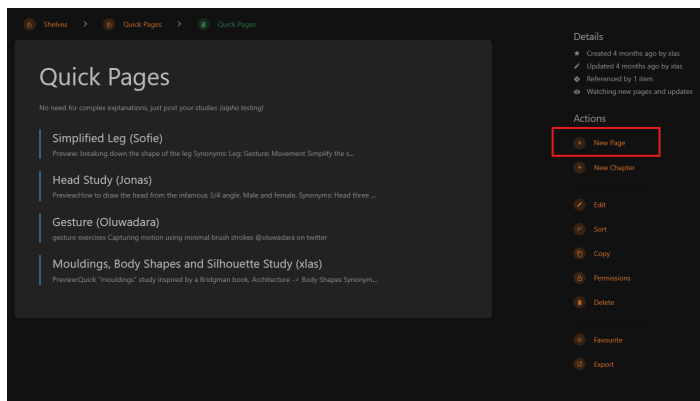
Shelves > Quick Pages > Quick Pages

Quick Pages

No need for complex explanations, just post your studies *(alpha testing)*

Simplified Leg (Sofie)

Preview: breaking down the shape of the leg Synonyms: Leg; Gesture; Movement Simplify the s...

Head Study (Jonas)

Preview:How to draw the head from the infamous 3/4 angle. Male and female. Synonyms: Head three ...

Gesture (Oluwadara)

gesture exercises Capturing motion using minimal brush strokes @oluwadara on twitter

Mouldings, Body Shapes and Silhouette Study (xlas)

Preview:Quick "mouldings" study inspired by a Bridgman book. Architecture -> Body Shapes Synonym...

Details

Created 4 months ago by xlas

Updated 4 months ago by xlas

Referenced by 1 item

Watching new pages and updates

Actions

New Page

New Chapter

Edit

Sort

Copy

Permissions

Delete

Favourite

Export